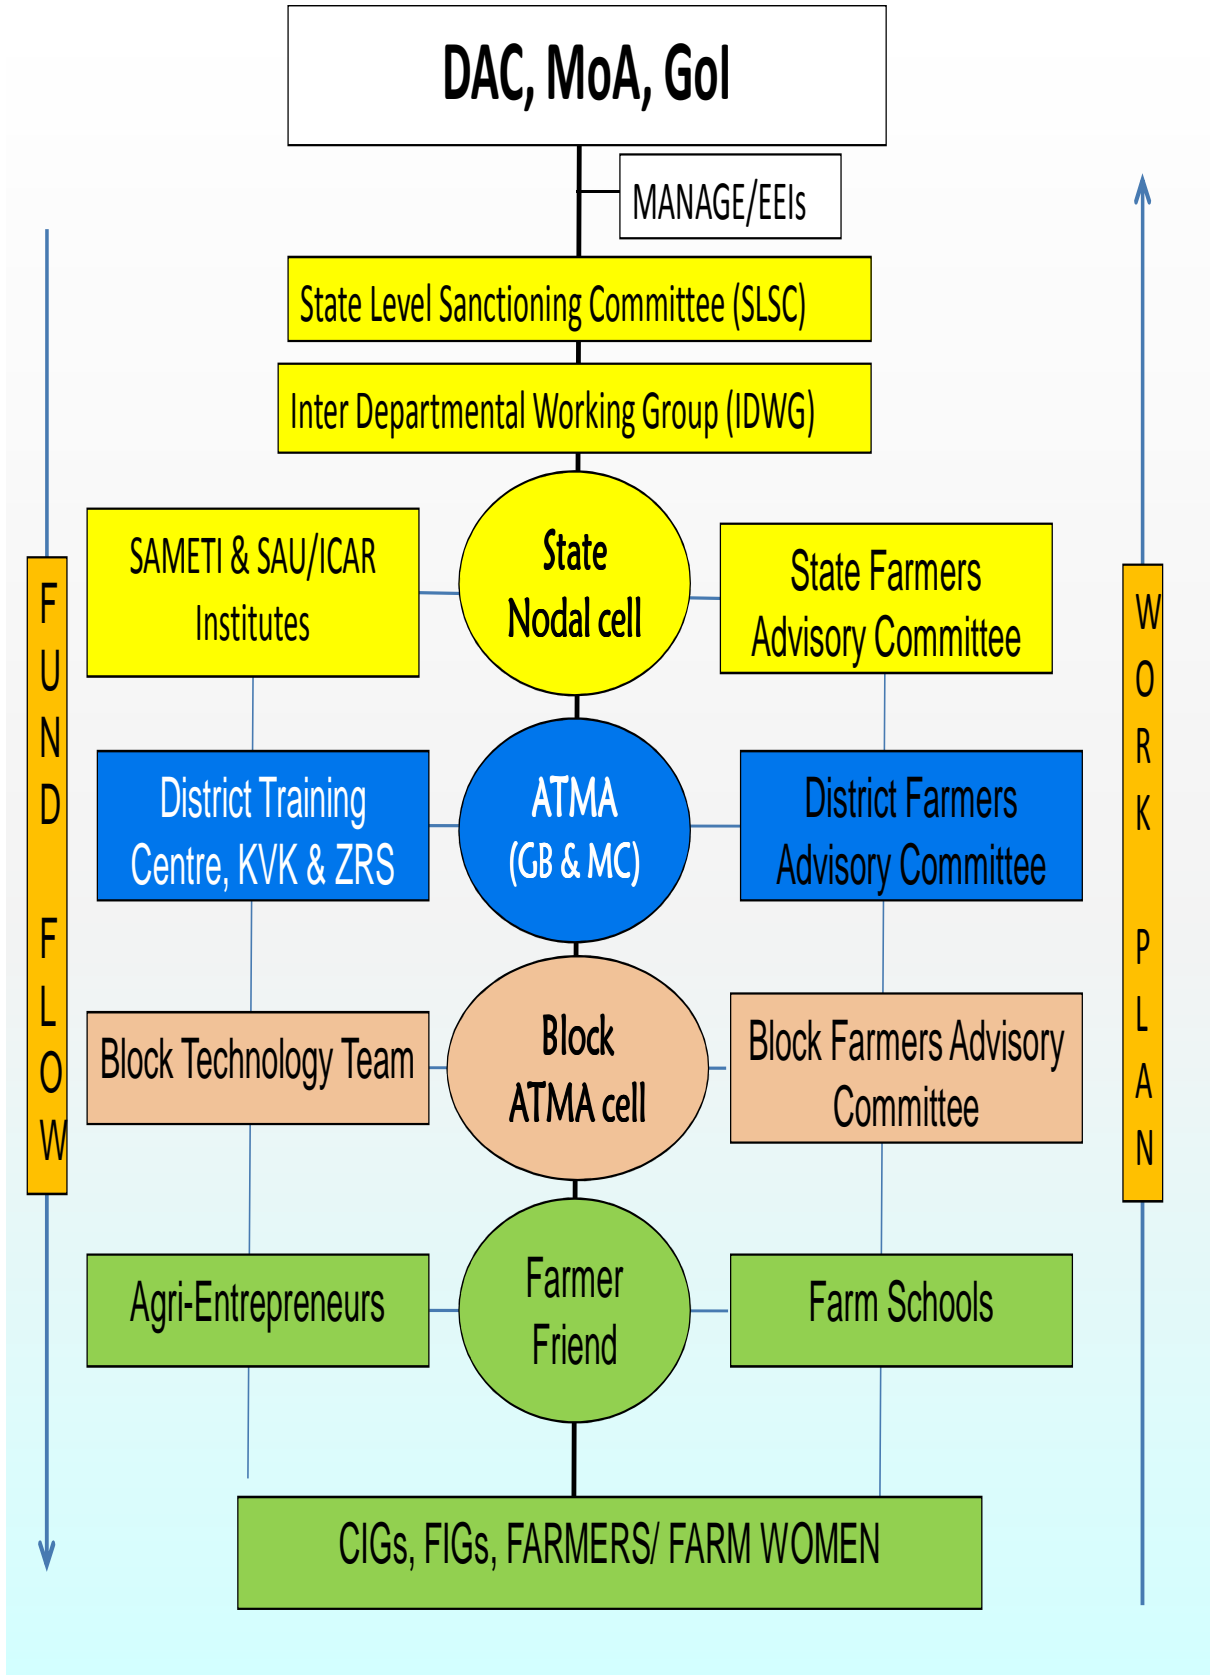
DAC, MoA, GoI

MANAGE/EEIs

State Level Sanctioning Committee (SLSC)

Inter Departmental Working Group (IDWG)

FUND FLOW

SAMETI & SAU/ICAR Institutes

State Nodal cell

State Farmers Advisory Committee

WORK PLAN

District Training Centre, KVK & ZRS

ATMA (GB & MC)

District Farmers Advisory Committee

Block Technology Team

Block ATMA cell

Block Farmers Advisory Committee

Agri-Entrepreneurs

Farmer Friend

Farm Schools

CIGs, FIGs, FARMERS/ FARM WOMEN